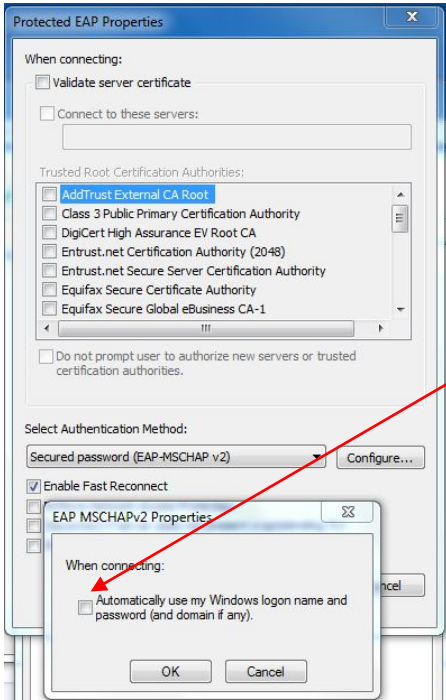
Protected EAP Properties

When connecting:

Validate server certificate

Connect to these servers:

Trusted Root Certification Authorities:

AddTrust External CA Root
Class 3 Public Primary Certification Authority
DigiCert High Assurance EV Root CA
Entrust.net Certification Authority (2048)
Entrust.net Secure Server Certification Authority
Equifax Secure Certificate Authority
Equifax Secure Global eBusiness CA-1

Do not prompt user to authorize new servers or trusted certification authorities.

Select Authentication Method:

Secured password (EAP-MSCHAP v2)

Configure...

Enable Fast Reconnect

ncel

EAP MSCHAPv2 Properties

When connecting:

Automatically use my Windows logon name and password (and domain if any).

OK

Cancel